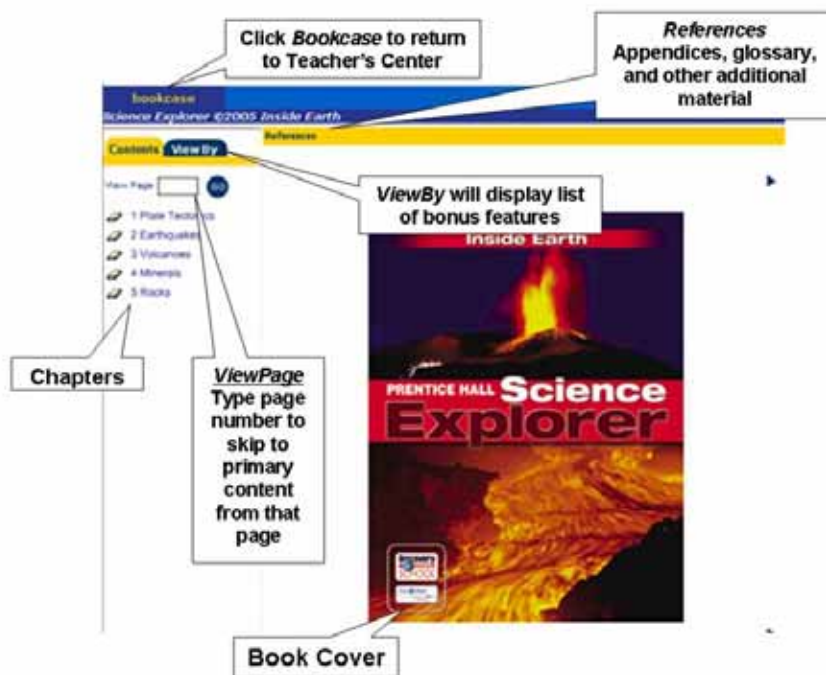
Click *Bookcase* to return to Teacher's Center

*References*
Appendices, glossary, and other additional material

bookcase

Science Explorer ©2005 Inside Earth

References

Contents ViewBy

View Page GO

*ViewBy* will display list of bonus features

1 Plate Tectonics
2 Earthquakes
3 Volcanoes
4 Minerals
5 Rocks

Inside Earth

PRENTICE HALL Science Explorer

Chapters

*ViewPage*
Type page number to skip to primary content from that page

Book Cover